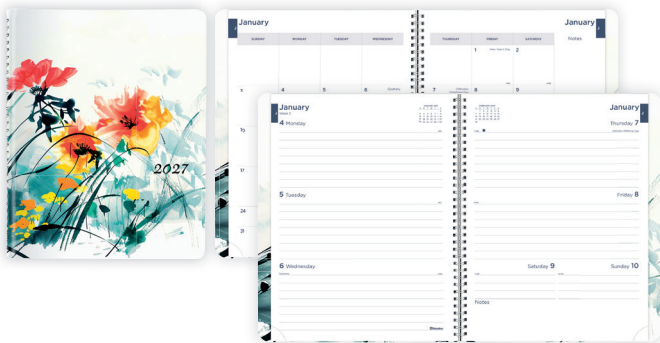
2027

January
SUNDAY MONDAY TUESDAY WEDNESDAY
3 4 5 6
10
17
24
31

January
THURSDAY FRIDAY SATURDAY
Notes
1
7 8 9

January
Week 2
4 Monday
5 Tuesday
6 Wednesday

January
Thursday 7
Friday 8
Saturday 9
Sunday 10
Notes